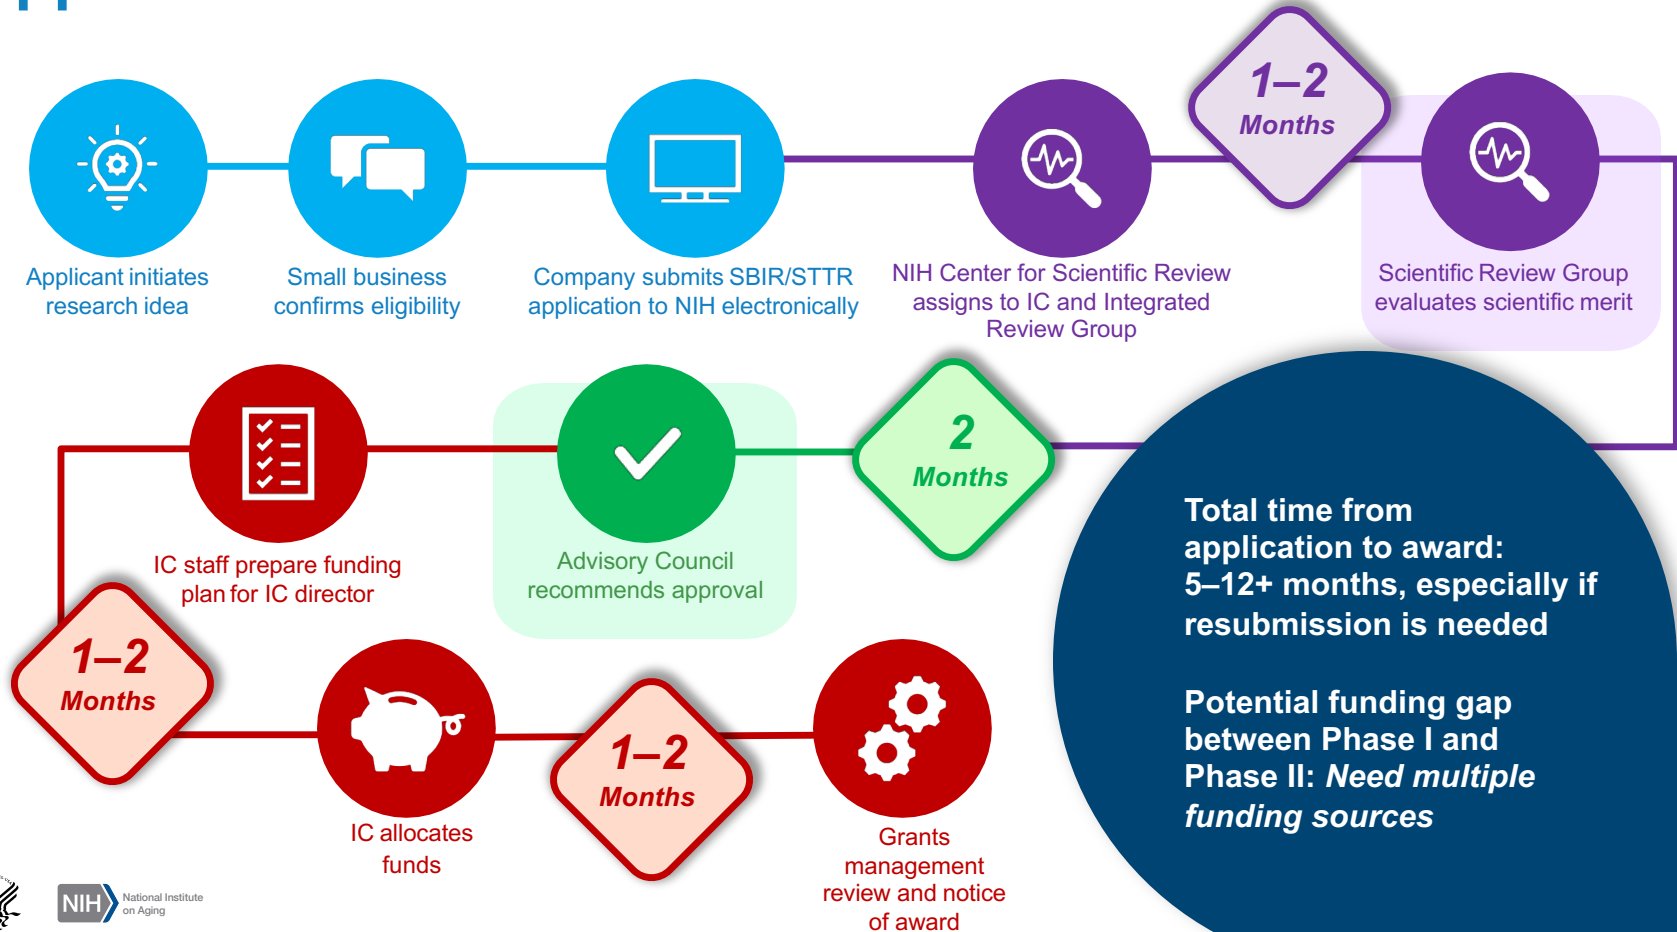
Applicant initiates research idea

Small business confirms eligibility

Company submits SBIR/STTR application to NIH electronically

NIH Center for Scientific Review assigns to IC and Integrated Review Group

1–2 Months

Scientific Review Group evaluates scientific merit

2 Months

Advisory Council recommends approval

IC staff prepare funding plan for IC director

1–2 Months

IC allocates funds

1–2 Months

Grants management review and notice of award

Total time from application to award: 5–12+ months, especially if resubmission is needed

Potential funding gap between Phase I and Phase II: *Need multiple funding sources*

NIH National Institute on Aging